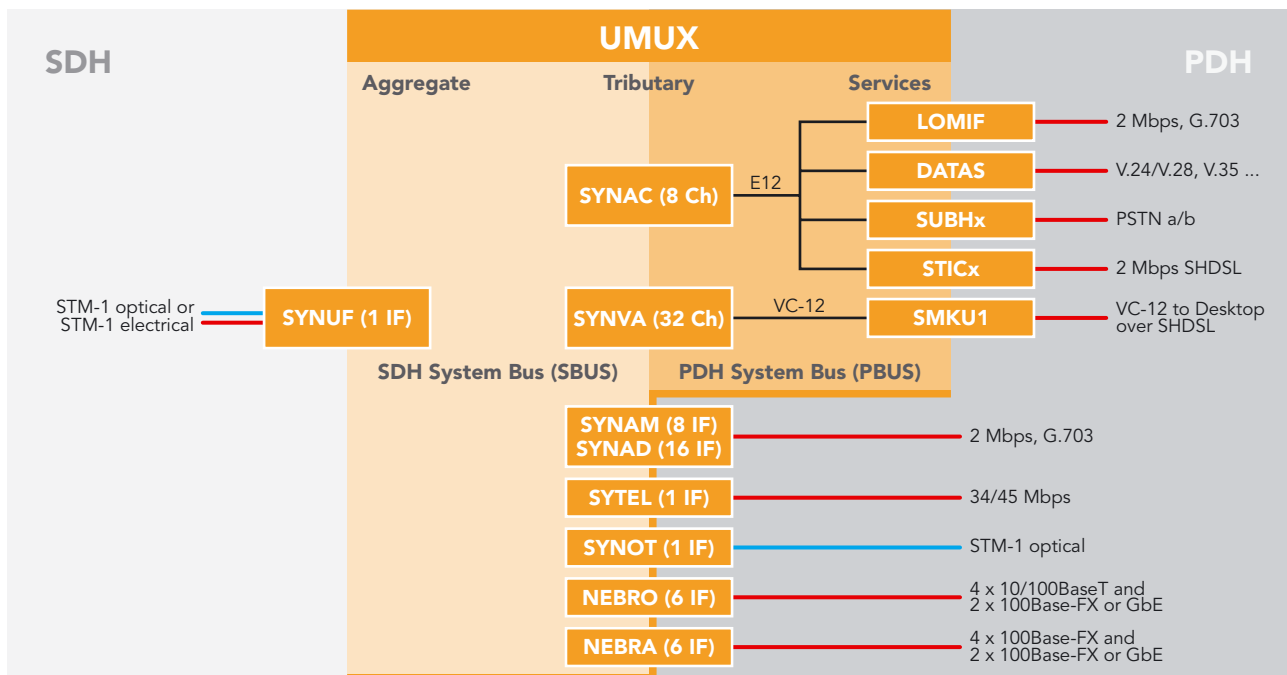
UMUX

SDH

PDH

Aggregate

Tributary

Services

LOMIF

2 Mbps, G.703

DATAS

V.24/V.28, V.35 ...

SYNAC (8 Ch)

E12

SUBHx

PSTN a/b

STICx

2 Mbps SHDSL

STM-1 optical or STM-1 electrical

SYNUF (1 IF)

SYNVA (32 Ch)

VC-12

SMKU1

VC-12 to Desktop over SHDSL

SDH System Bus (SBUS)

PDH System Bus (PBUS)

SYNAM (8 IF)
SYNAD (16 IF)

2 Mbps, G.703

SYTEL (1 IF)

34/45 Mbps

SYNOT (1 IF)

STM-1 optical

NEBRO (6 IF)

4 x 10/100BaseT and 2 x 100Base-FX or GbE

NEBRA (6 IF)

4 x 100Base-FX and 2 x 100Base-FX or GbE